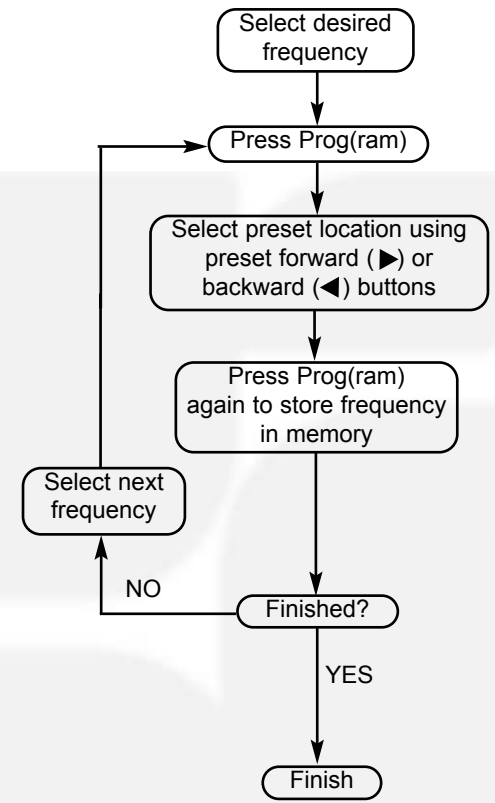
Select desired frequency

Press Prog(ram)

Select preset location using preset forward (▶) or backward (◀) buttons

Press Prog(ram) again to store frequency in memory

Select next frequency

NO

Finished?

YES

Finish